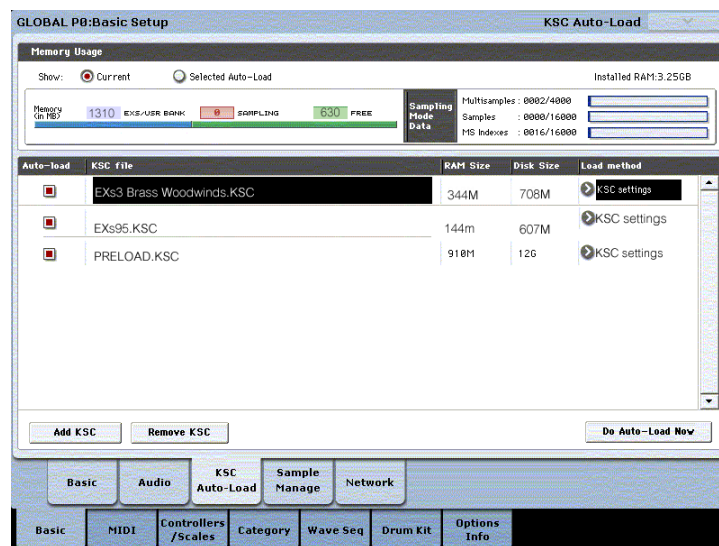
GLOBAL P0:Basic Setup

KSC Auto-Load

Memory Usage

Show: Current Selected Auto-Load

Installed RAM:3.25GB

Memory (in MB) 1310 EXS/USR BANK 0 SAMPLING 630 FREE

Sampling Mode Data

Multisamples : 0002/4000
Samples : 0000/16000
MS Indexes : 0016/16000

| Auto-load | KSC file | RAM Size | Disk Size | Load method |
|---|---|---|---|---|
| | EXs3 Brass Woodwinds.KSC | 344M | 708M | KSC settings |
| | EXs95.KSC | 144M | 607M | KSC settings |
| | PRELOAD.KSC | 910M | 12G | KSC settings |

Add KSC

Remove KSC

Do Auto-Load Now

Basic

Audio

KSC Auto-Load

Sample Manage

Network

Basic

MIDI

Controllers /Scales

Category

Wave Seq

Drum Kit

Options Info